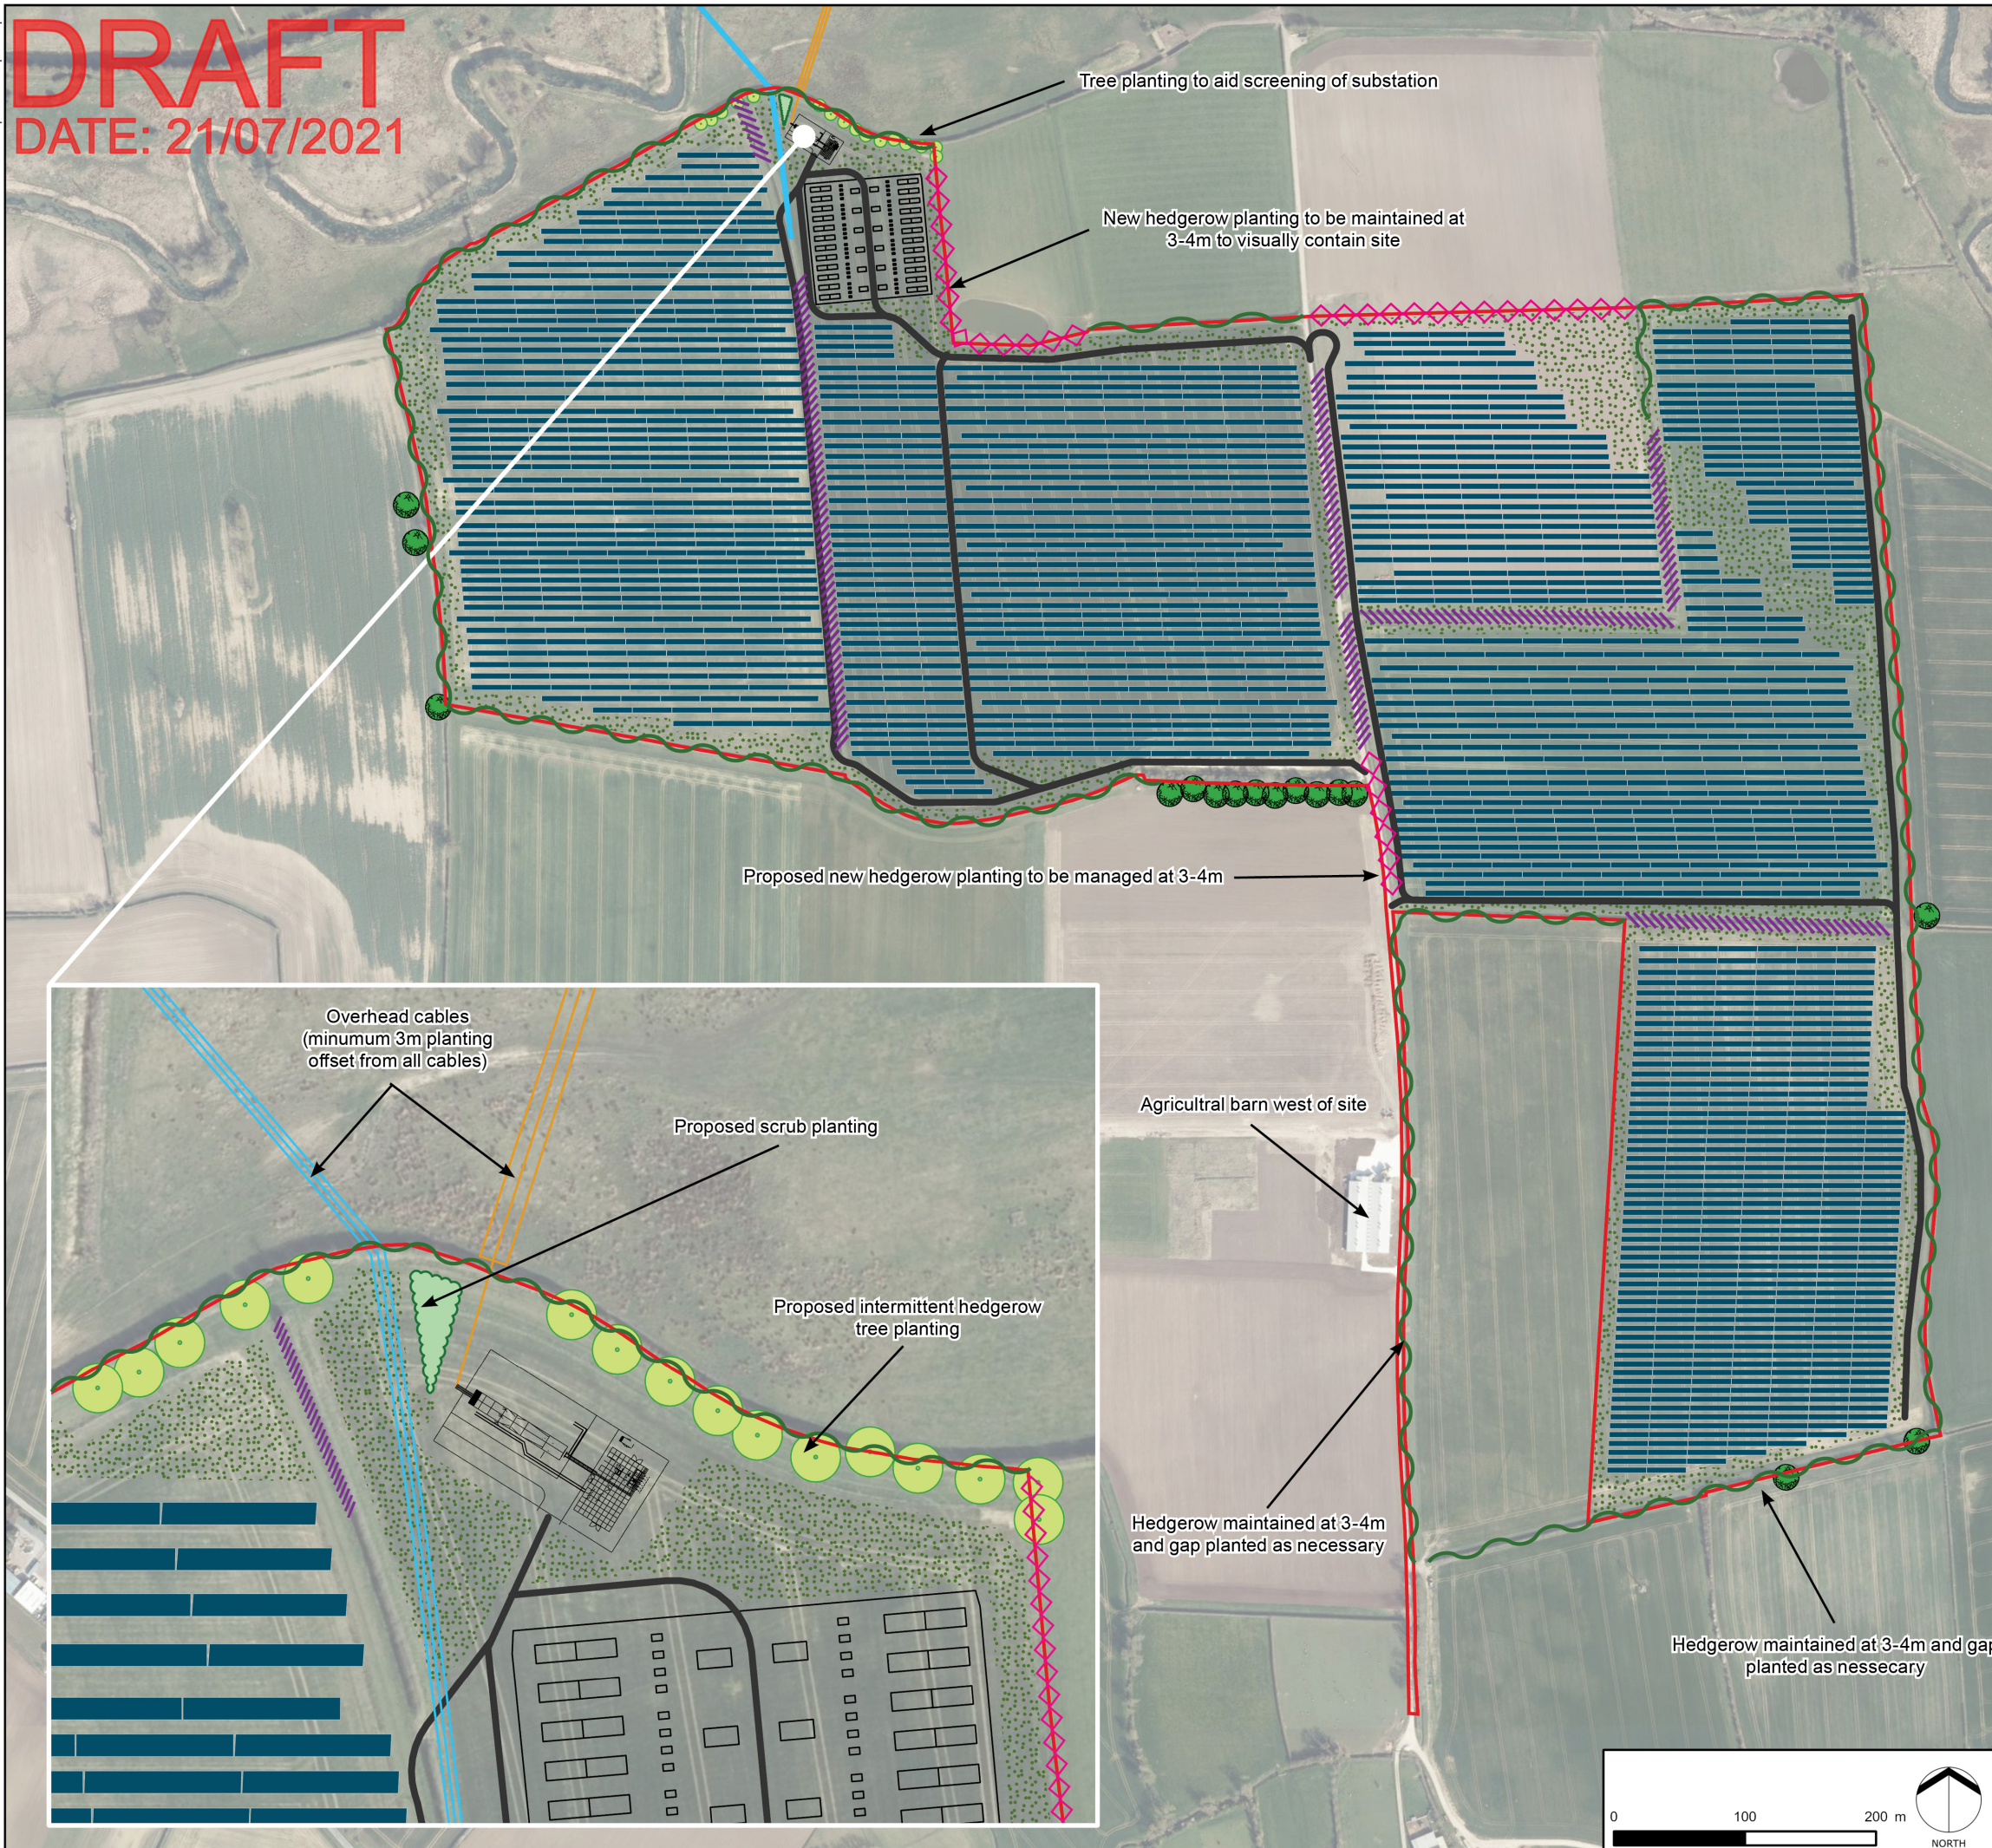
DRAFT
DATE: 21/07/2021

Tree planting to aid screening of substation

New hedgerow planting to be maintained at 3-4m to visually contain site

Proposed new hedgerow planting to be managed at 3-4m

Overhead cables (minumum 3m planting offset from all cables)

Proposed scrub planting

Proposed intermittent hedgerow tree planting

Agricultral barn west of site

Hedgerow maintained at 3-4m and gap planted as necessary

Hedgerow maintained at 3-4m and gap planted as nessecary

0 100 200 m

NORTH